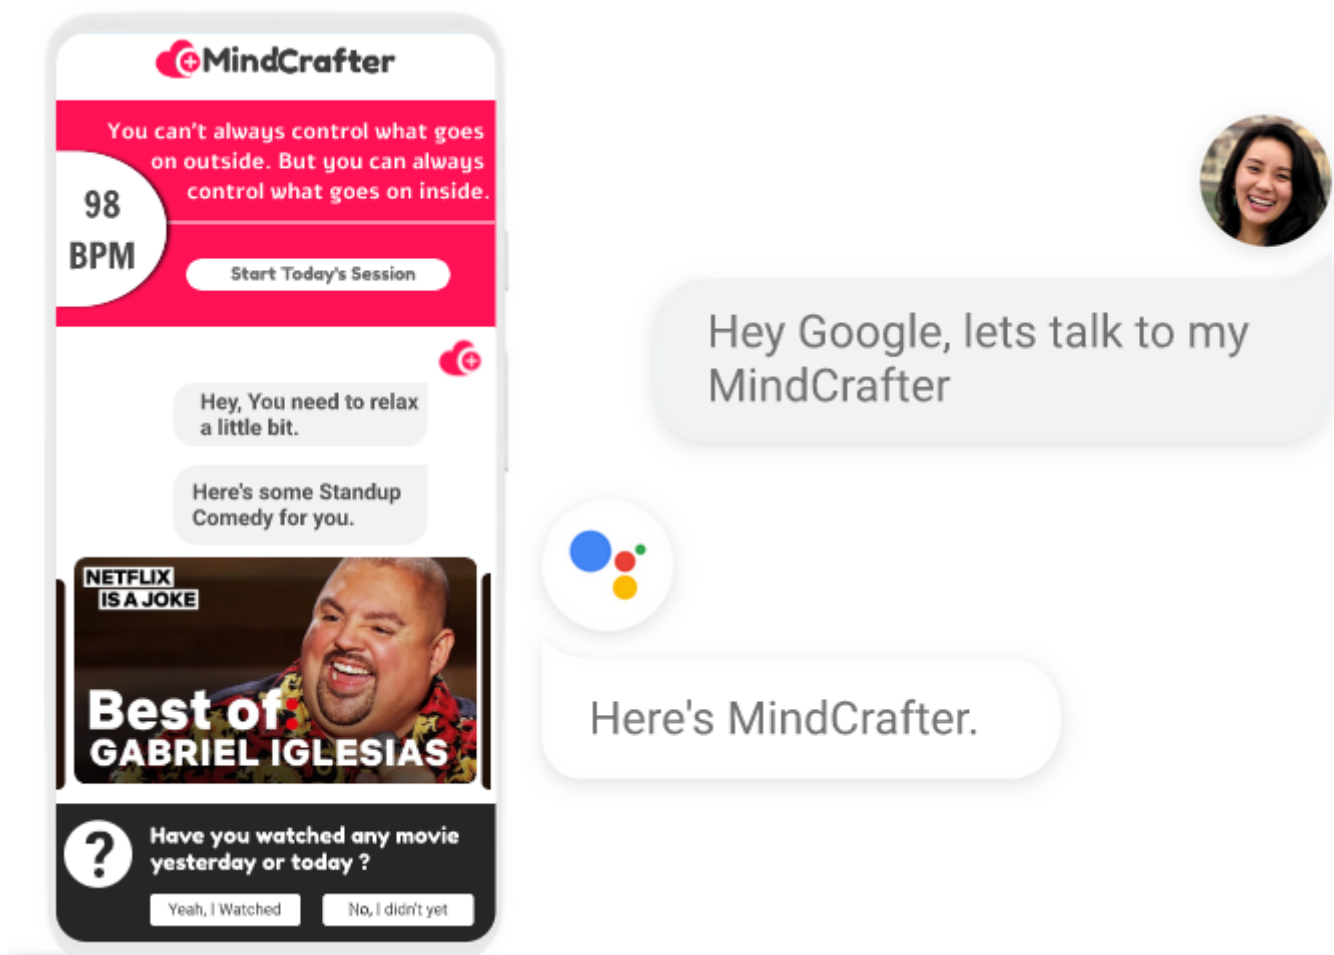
MindCrafter

You can't always control what goes on outside. But you can always control what goes on inside.

98
BPM

Start Today's Session

Hey, You need to relax a little bit.

Here's some Standup Comedy for you.

NETFLIX
IS A JOKE

Best of
GABRIEL IGLESIAS

?

Have you watched any movie yesterday or today ?

Yeah, I Watched

No, I didn't yet

Hey Google, lets talk to my MindCrafter

Here's MindCrafter.